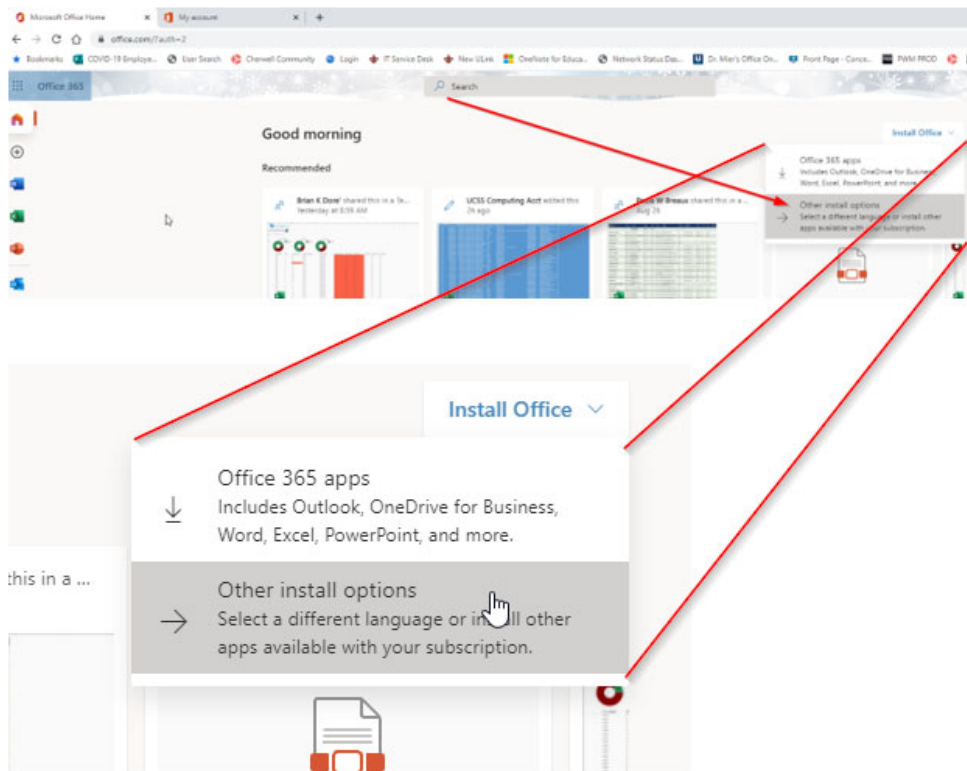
Microsoft Office Home
My account
office.com/?auth=2
Bookmarks COVID-19 Employe... User Search Chanwell Community Login IT Service Desk New ULink OneNote for Educa... Network Status Das... Dr. Mier's Office On... Front Page - Conce... PWM PROD
Office 365
Search
Good morning
Install Office
Recommended
Brian K Dore' shared this in a Te...
Yesterday at 8:59 AM
UCSS Computing Acct edited this
2h ago
Dana W Breaux shared this in a ...
Aug 26
Office 365 apps
Includes Outlook, OneDrive for Business, Word, Excel, PowerPoint, and more.
Other install options
Select a different language or install other apps available with your subscription.

Install Office
Office 365 apps
Includes Outlook, OneDrive for Business, Word, Excel, PowerPoint, and more.
this in a ...
Other install options
Select a different language or in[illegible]ll other apps available with your subscription.